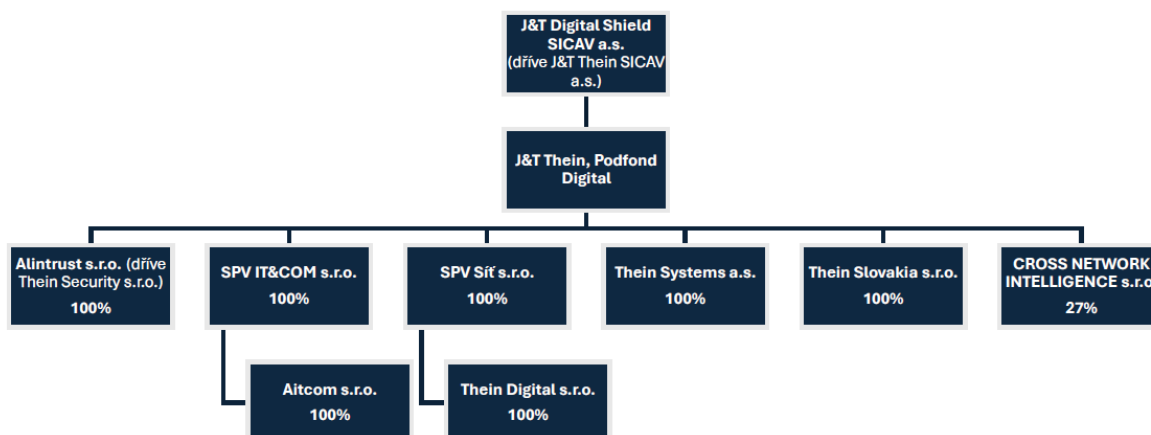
J&T Digital Shield SICAV a.s. (dříve J&T Thein SICAV a.s.)

J&T Thein, Podfond Digital

Alintrust s.r.o. (dříve Thein Security s.r.o.)
100%

SPV IT&COM s.r.o.
100%

SPV Síť s.r.o.
100%

Thein Systems a.s.
100%

Thein Slovakia s.r.o.
100%

CROSS NETWORK INTELLIGENCE s.r.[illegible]
27%

Aitcom s.r.o.
100%

Thein Digital s.r.o.
100%